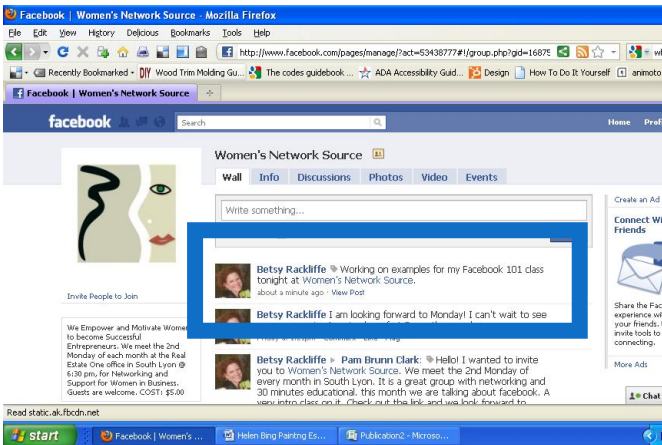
Facebook | Women's Network Source - Mozilla Firefox

File Edit View History Delicious Bookmarks Tools Help

http://www.facebook.com/pages/manage/?act=53438777#!/group.php?gid=16875

Recently Bookmarked DIY Wood Trim Molding Gu... The codes guidebook ... ADA Accessibility Guid... Design How To Do It Yourself animoto

Facebook | Women's Network Source

facebook Search Home Prof

Women's Network Source

Wall Info Discussions Photos Video Events

Write something...

Create an Ad

Connect Wi Friends

Betsy Rackliffe Working on examples for my Facebook 101 class tonight at Women's Network Source.
about a minute ago · View Post

Betsy Rackliffe I am looking forward to Monday! I can't wait to see

Invite People to Join

We Empower and Motivate Women to become Successful Entrepreneurs. We meet the 2nd Monday of each month at the Real Estate One office in South Lyon @ 6:30 pm, for Networking and Support for Women in Business. Guests are welcome. COST: $5.00

Betsy Rackliffe ► Pam Brunn Clark: Hello! I wanted to invite you to Women's Network Source. We meet the 2nd Monday of every month in South Lyon. It is a great group with networking and 30 minutes educational. this month we are talking about facebook. A very intro class on it. Check out the link and we look forward to

Share the Fac experience wi your friends. invite tools to connecting.

More Ads

Chat

Read static.ak.fbcdn.net

start Facebook | Women's ... Helen Bing Paintng Es... Publication2 - Microso...